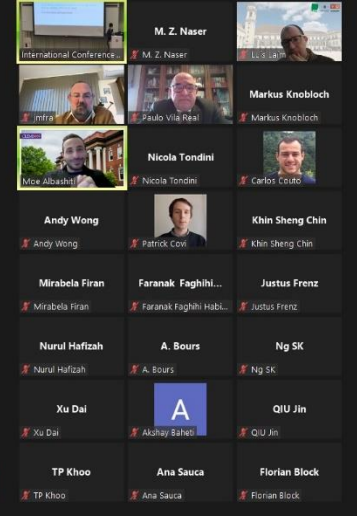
International Conference...

M. Z. Naser
M. Z. Naser

Lu s Laim

mfra

Paulo Vila Real

Markus Knobloch
Markus Knobloch

Moe Albashiti

Nicola Tondini
Nicola Tondini

Carlos Couto

Andy Wong
Andy Wong

Patrick Covi

Khin Sheng Chin
Khin Sheng Chin

Mirabela Firan
Mirabela Firan

Faranak Faghihi...
Faranak Faghihi Habi...

Justus Frenz
Justus Frenz

Nurul Hafizah
Nurul Hafizah

A. Bours
A. Bours

Ng SK
Ng SK

Xu Dai
Xu Dai

A
Akshay Baheti

QIU Jin
QIU Jin

TP Khoo
TP Khoo

Ana Sauca
Ana Sauca

Florian Block
Florian Block